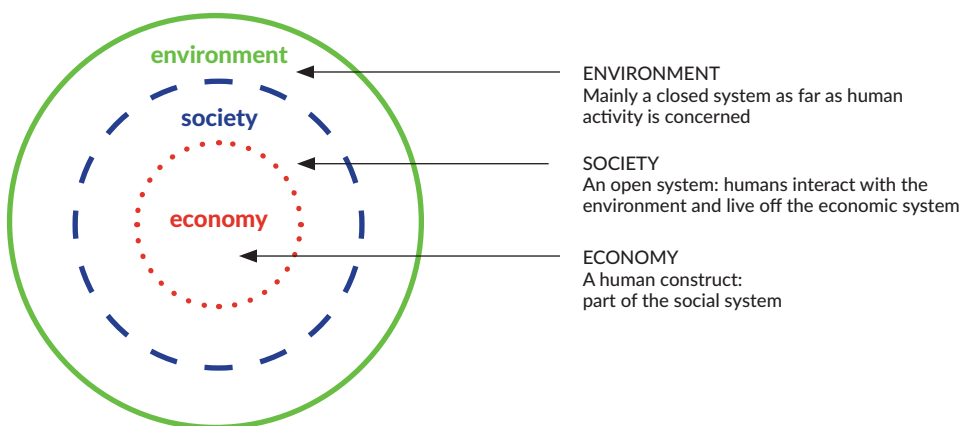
environment

society

economy

ENVIRONMENT
Mainly a closed system as far as human activity is concerned

SOCIETY
An open system: humans interact with the environment and live off the economic system

ECONOMY
A human construct: part of the social system